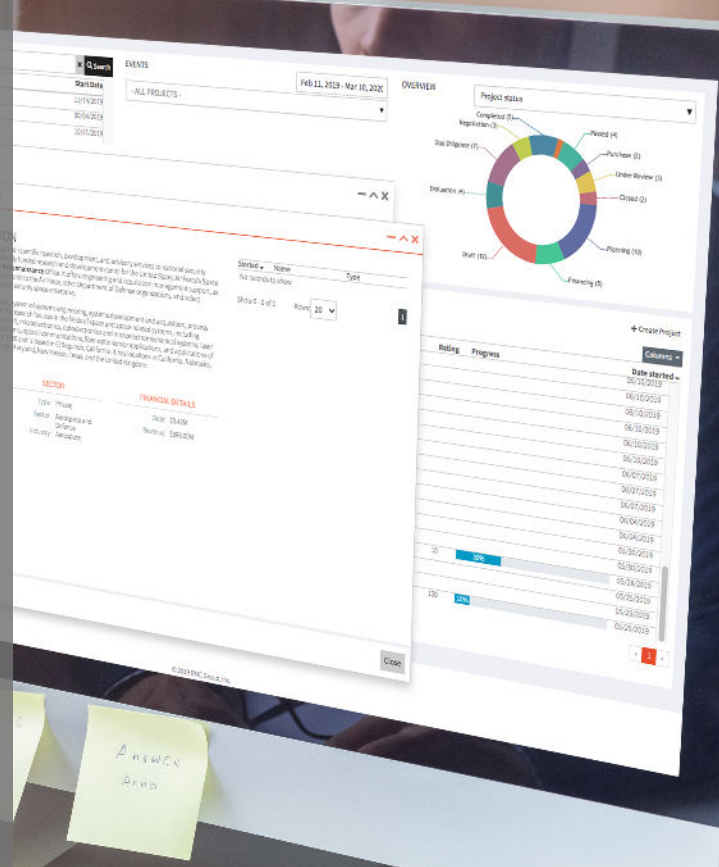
Search
Start Date
12/16/2019
30/04/2019
12/05/2019

EVENTS
- ALL PROJECTS -
Feb 11, 2019 - Mar 10, 2020

OVERVIEW
Project status
Completed (1)
Negotiation (3)
Passed (4)
Due Diligence (7)
Purchase (0)
Under Review (3)
Closed (2)
Evaluation (4)
Planning (10)
Draft (10)
Financing (5)

Started
Name
Type
No records to show
Show 0 - 0 of 0
Rows 20

SECTOR
Type: Private
Sector: Aerospace and Defense
Industry: Aerospace

FINANCIAL DETAILS
Size: $5.40M
Revenue: $983.00M

© 2019 DNC Group, Inc.
Close

Create Project
Columns
Rating
Progress
Date started
06/10/2019
06/10/2019
06/10/2019
06/10/2019
06/10/2019
06/10/2019
06/07/2019
06/07/2019
06/07/2019
06/04/2019
06/04/2019
10
30%
05/30/2019
05/30/2019
05/28/2019
120
10%
05/25/2019
05/25/2019
05/25/2019
1

ANSWER
AHHO